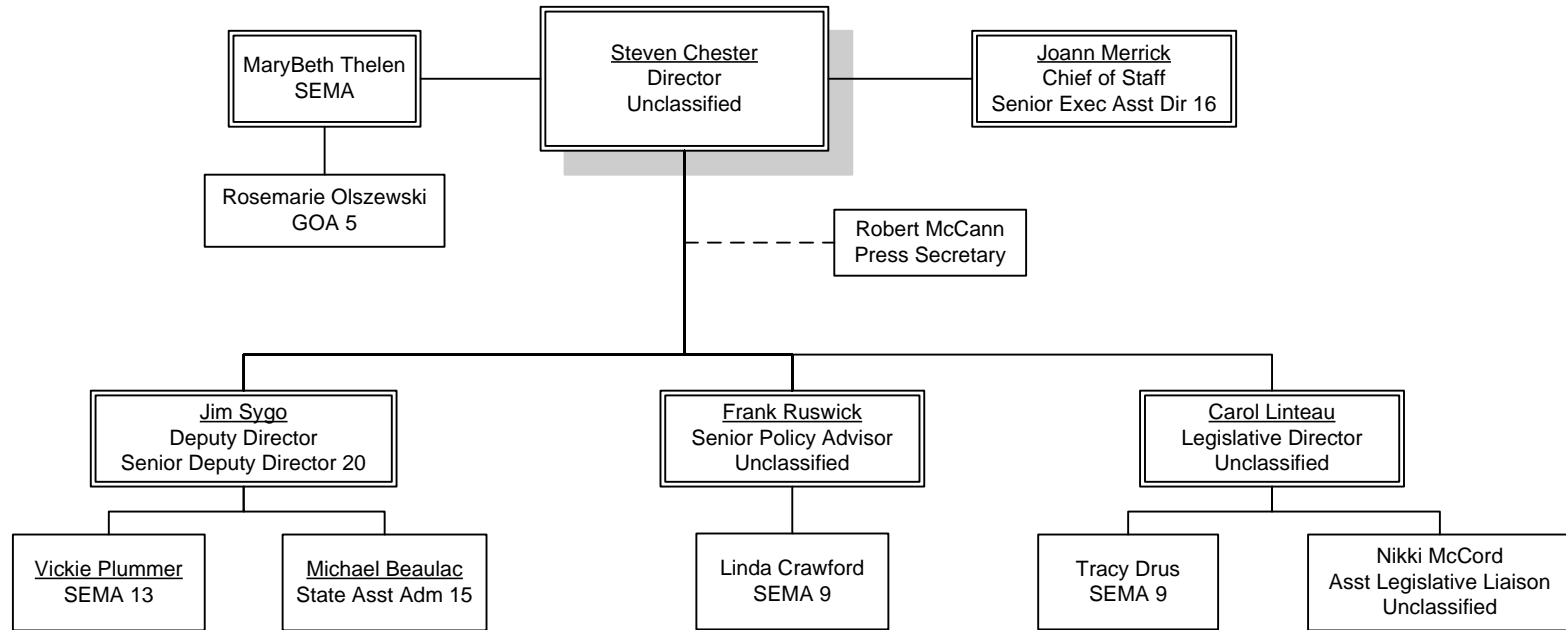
MaryBeth Thelen
SEMA

Steven Chester
Director
Unclassified

Joann Merrick
Chief of Staff
Senior Exec Asst Dir 16

Rosemarie Olszewski
GOA 5

Robert McCann
Press Secretary

Jim Sygo
Deputy Director
Senior Deputy Director 20

Frank Ruswick
Senior Policy Advisor
Unclassified

Carol Linteau
Legislative Director
Unclassified

Vickie Plummer
SEMA 13

Michael Beaulac
State Asst Adm 15

Linda Crawford
SEMA 9

Tracy Drus
SEMA 9

Nikki McCord
Asst Legislative Liaison
Unclassified